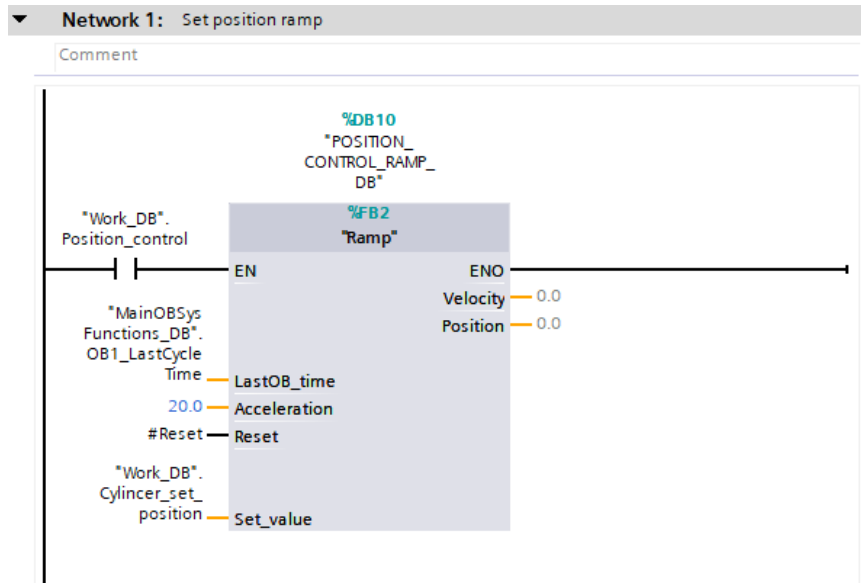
Network 1: Set position ramp

Comment

%DB10
"POSITION_CONTROL_RAMP_DB"

%FB2
"Ramp"

"Work_DB".Position_control

EN

ENO

Velocity — 0.0

Position — 0.0

"MainOBSysFunctions_DB".OB1_LastCycleTime — LastOB_time

20.0 — Acceleration

#Reset — Reset

"Work_DB".Cylincer_set_position — Set_value